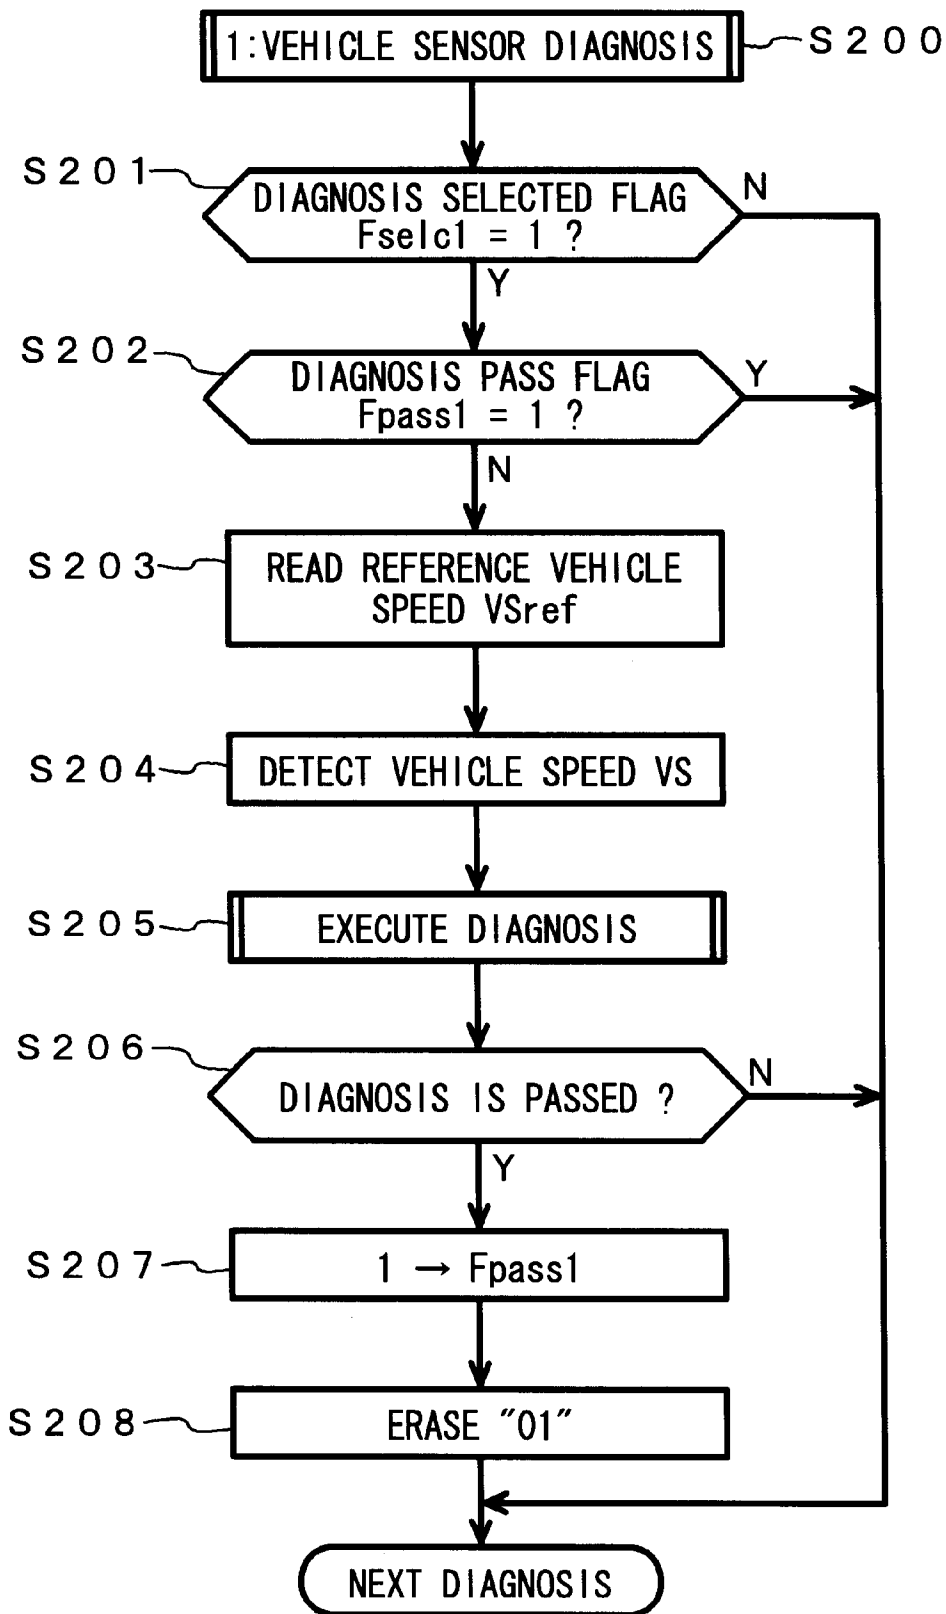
1:VEHICLE SENSOR DIAGNOSIS
S200

S201
DIAGNOSIS SELECTED FLAG
Fselc1 = 1 ?
N
Y

S202
DIAGNOSIS PASS FLAG
Fpass1 = 1 ?
Y
N

S203
READ REFERENCE VEHICLE SPEED VSref

S204
DETECT VEHICLE SPEED VS

S205
EXECUTE DIAGNOSIS

S206
DIAGNOSIS IS PASSED ?
N
Y

S207
1 → Fpass1

S208
ERASE "01"

NEXT DIAGNOSIS